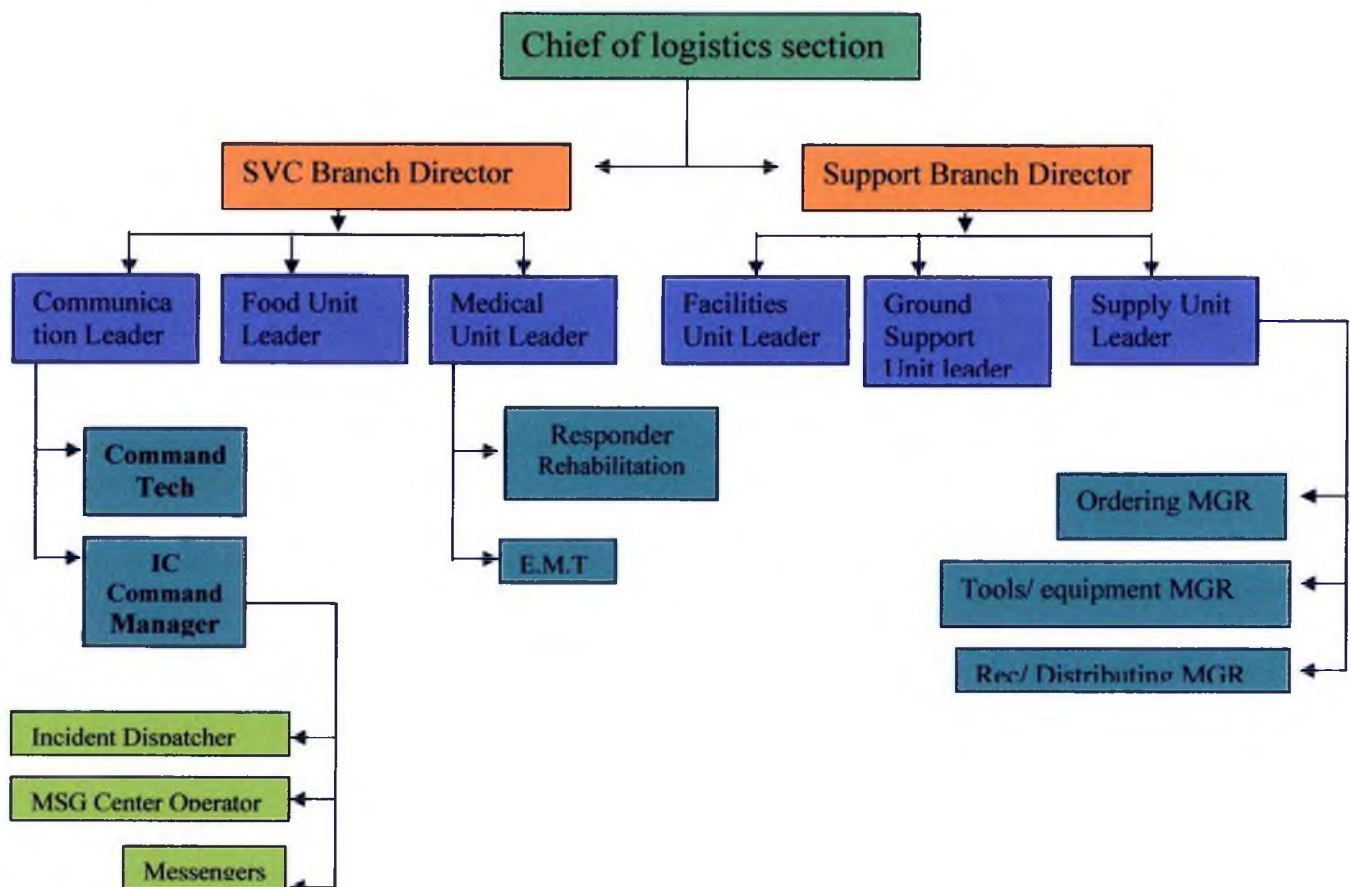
Chief of logistics section

SVC Branch Director

Support Branch Director

Communication Leader

Food Unit Leader

Medical Unit Leader

Facilities Unit Leader

Ground Support Unit leader

Supply Unit Leader

Command Tech

IC Command Manager

Responder Rehabilitation

E.M.T

Ordering MGR

Tools/ equipment MGR

Rec/ Distributing MGR

Incident Dispatcher

MSG Center Operator

Messengers